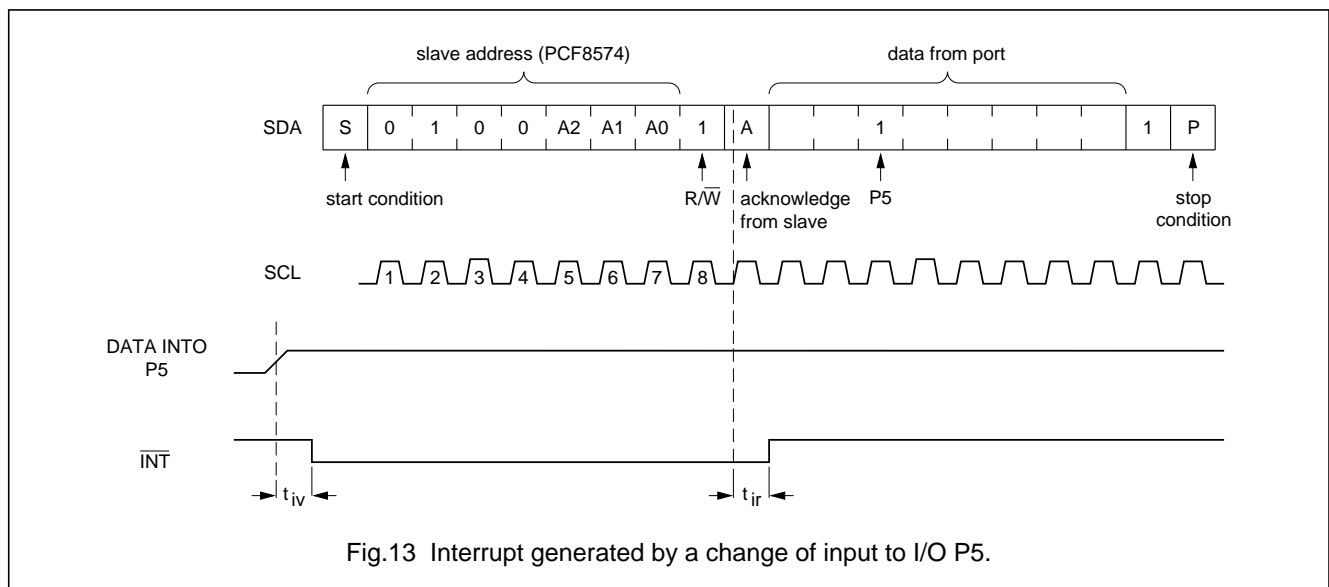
slave address (PCF8574)

data from port

SDA S 0 1 0 0 A2 A1 A0 1 A 1 1 P

start condition

$R/\overline{W}$

acknowledge from slave

P5

stop condition

SCL 1 2 3 4 5 6 7 8

DATA INTO P5

$\overline{INT}$

$t_{iv}$

$t_{ir}$

Fig.13 Interrupt generated by a change of input to I/O P5.